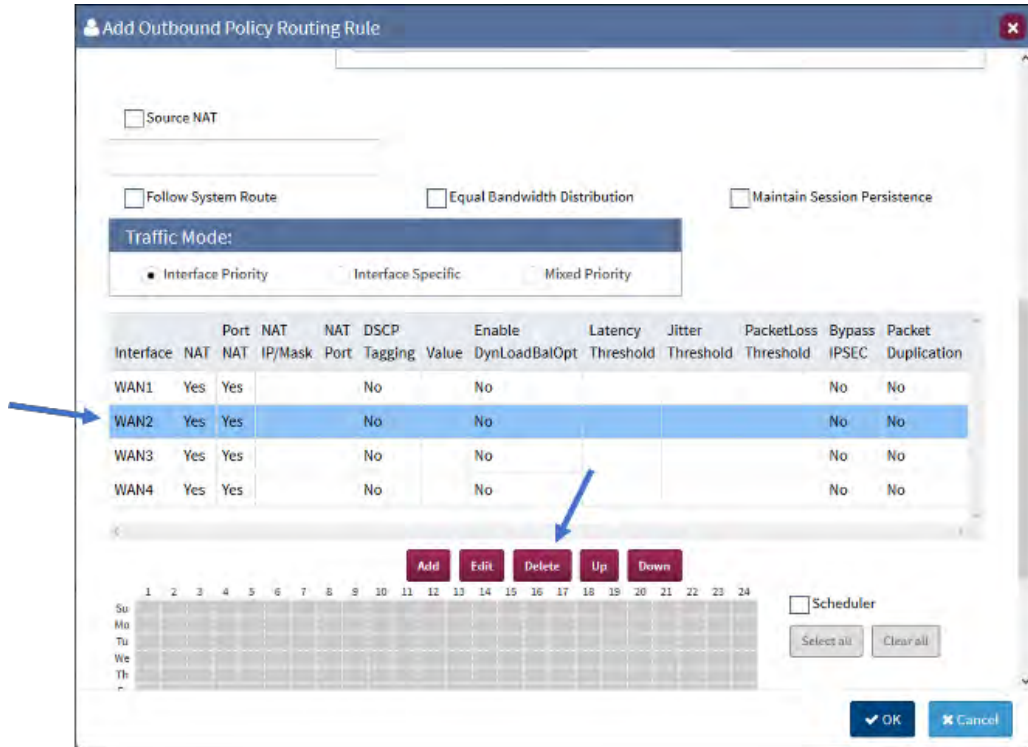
Add Outbound Policy Routing Rule

Source NAT

Follow System Route

Equal Bandwidth Distribution

Maintain Session Persistence

Traffic Mode:

Interface Priority

Interface Specific

Mixed Priority

| Interface | NAT | Port NAT | NAT IP/Mask | NAT Port | DSCP Tagging | Value | Enable DynLoadBalOpt | Latency Threshold | Jitter Threshold | PacketLoss Threshold | Bypass IPSEC | Packet Duplication |
|---|---|---|---|---|---|---|---|---|---|---|---|---|
| WAN1 | Yes | Yes | | | No | | No | | | | No | No |
| WAN2 | Yes | Yes | | | No | | No | | | | No | No |
| WAN3 | Yes | Yes | | | No | | No | | | | No | No |
| WAN4 | Yes | Yes | | | No | | No | | | | No | No |

Add Edit Delete Up Down

1 2 3 4 5 6 7 8 9 10 11 12 13 14 15 16 17 18 19 20 21 22 23 24

Su
Mo
Tu
We
Th

Scheduler

Select all

Clear all

OK

Cancel